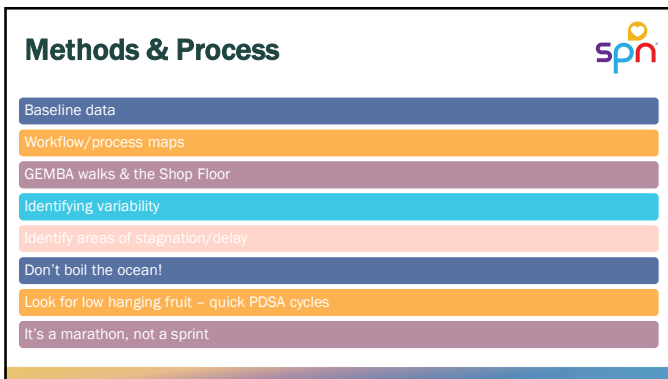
Methods & Process

spn

Baseline data

Workflow/process maps

GEMBA walks & the Shop Floor

Identifying variability

Identify areas of stagnation/delay

Don't boil the ocean!

Look for low hanging fruit – quick PDSA cycles

It's a marathon, not a sprint